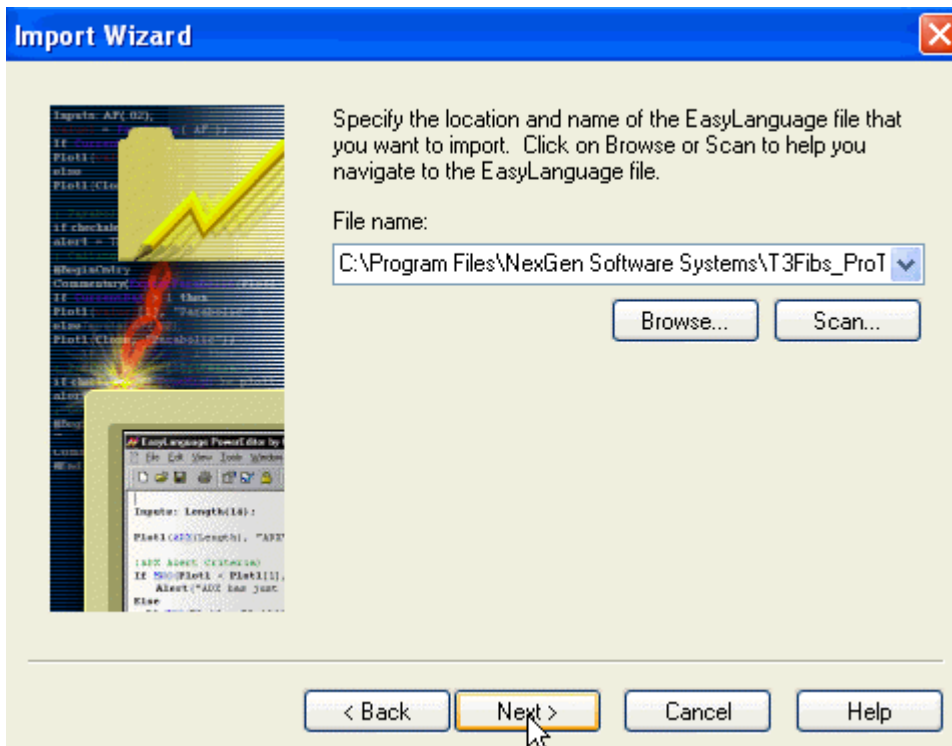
Import Wizard

Inputs: AF(.02);
If
Plot1
else
Plot1(Clo

if checkale
alert = T

#BeginCmtry
Commentary(
If
Plot1
else
Plot1(Close

If
ale

#Beg

EasyLanguage PowerEditor by
File Edit View Tools Window

Inputs: Length(14);

Plot1(ADX(Length), "ADX

{ADX Alert Criteria}
If MRO(Plot1 < Plot1[1],
Alert("ADX has just
Else

Specify the location and name of the EasyLanguage file that you want to import. Click on Browse or Scan to help you navigate to the EasyLanguage file.

File name:

C:\Program Files\NexGen Software Systems\T3Fibs_ProT

Browse...

Scan...

< Back

Next >

Cancel

Help